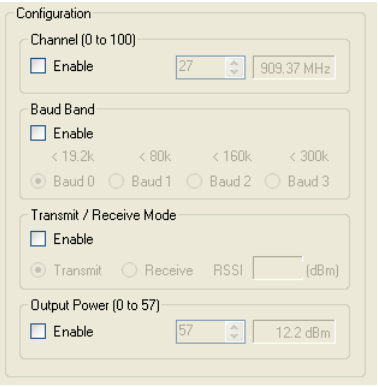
Configuration

Channel (0 to 100)

Enable

27

909.37 MHz

Baud Band

Enable

< 19.2k

< 80k

< 160k

< 300k

Baud 0

Baud 1

Baud 2

Baud 3

Transmit / Receive Mode

Enable

Transmit

Receive

RSSI

(dBm)

Output Power (0 to 57)

Enable

57

12.2 dBm